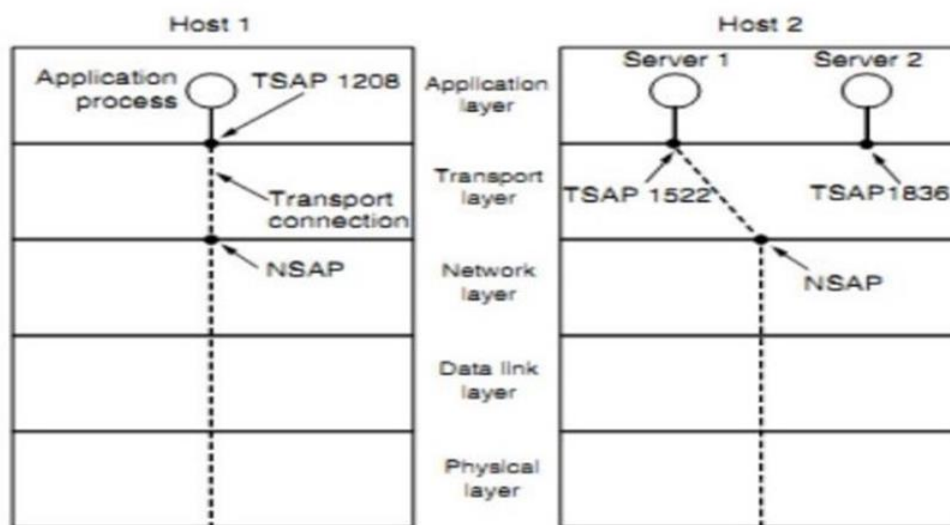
Host 1

Application process

TSAP 1208

Transport connection

NSAP

Host 2

Server 1

Server 2

TSAP 1522

TSAP1836

NSAP

Application layer

Transport layer

Network layer

Data link layer

Physical layer